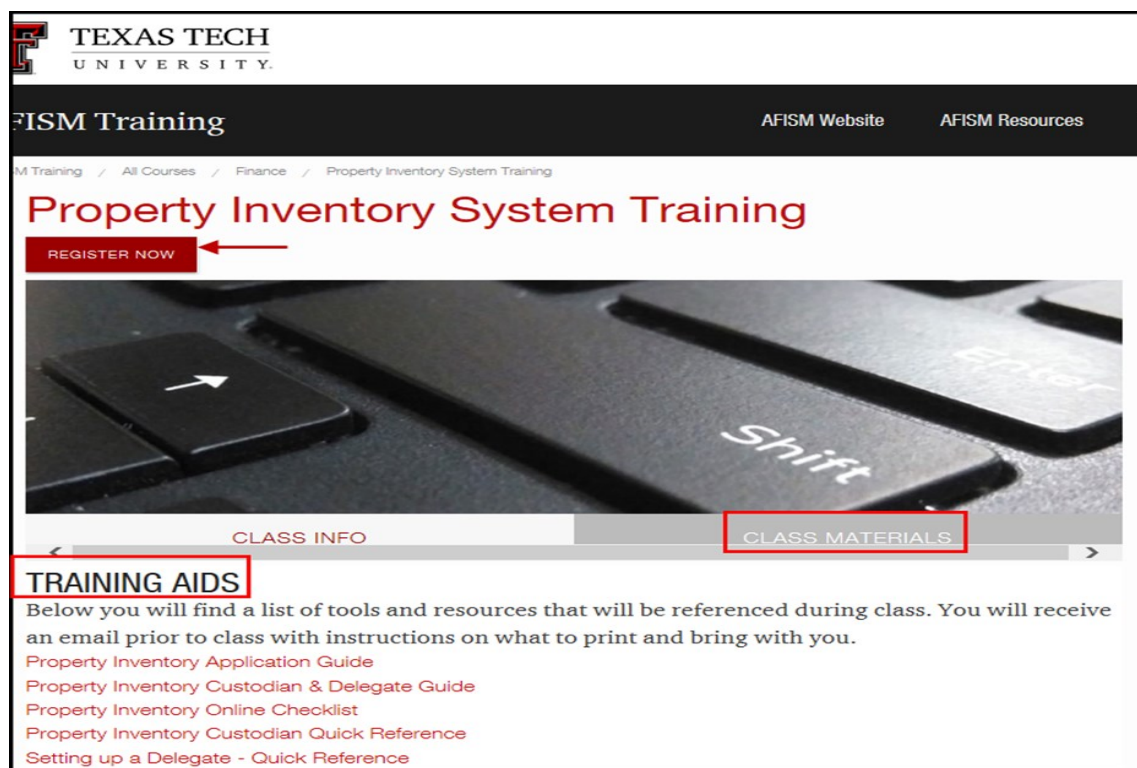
TEXAS TECH
UNIVERSITY.

FISM Training

AFISM Website AFISM Resources

M Training / All Courses / Finance / Property Inventory System Training

Property Inventory System Training

REGISTER NOW

Enter

Shift

CLASS INFO CLASS MATERIALS

TRAINING AIDS

Below you will find a list of tools and resources that will be referenced during class. You will receive an email prior to class with instructions on what to print and bring with you.

Property Inventory Application Guide
Property Inventory Custodian & Delegate Guide
Property Inventory Online Checklist
Property Inventory Custodian Quick Reference
Setting up a Delegate - Quick Reference